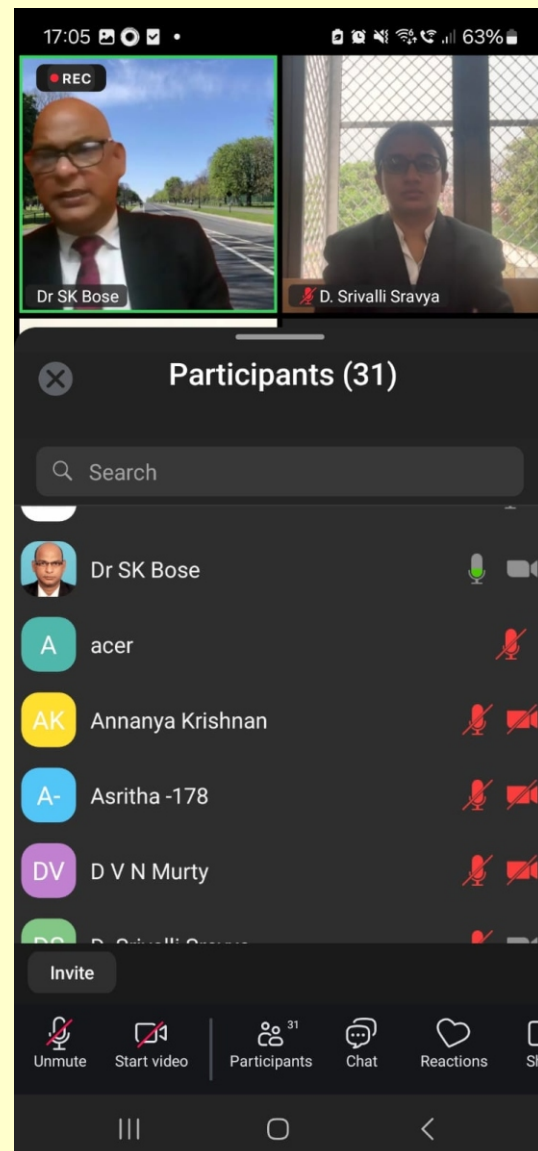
17:05 •

63%

REC

Dr SK Bose

D. Srivalli Sravya

Participants (31)

Search

Dr SK Bose

A acer

AK Annanya Krishnan

A- Asritha -178

DV D V N Murty

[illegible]

Invite

Unmute

Start video

31

Participants

Chat

Reactions

S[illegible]